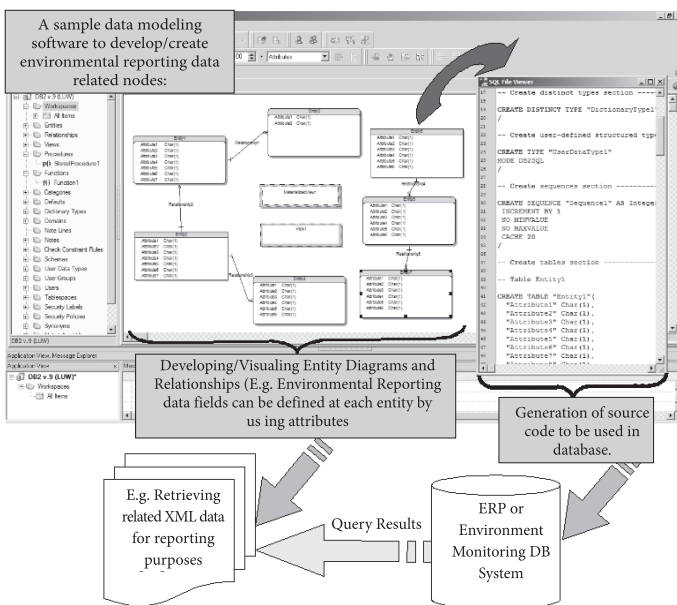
A sample data modeling software to develop/create environmental reporting data related nodes:

DB2 v 9 (LUW)
Workspace
All Items
Entities
Relationships
Views
Procedures
StoredProcedure1
Functions
Function1
Categories
Defaults
Dictionary Types
Domains
Note Lines
Notes
Check Constraint Rules
Schemas
User Data Types
User Groups
Users
Tablespaces
Security Labels
Security Policies
Synonyms
DB2 v.9 (LUW)

Application View, Message Explorer
Application View
DB2 v.9 (LUW)*
Workspaces
All Items

Entity1
Entity2
Entity3
Entity4
Entity5
Entity6
Relationship1
Relationship2
Relationship3
Relationship4
Relationship5
MaterializedView1
View1
Attribute1 Char(1)
Attribute2 Char(1)
Attribute3 Char(1)
Attribute4 Char(1)
Attribute5 Char(1)
Attribute6 Char(1)
Attribute7 Char(1)

SQL File Viewer
-- Create distinct types section ----
CREATE DISTINCT TYPE "DictionaryType1"
/
-- Create user-defined structured type
CREATE TYPE "UserDataType1"
MODE DB2SQL
/
-- Create sequences section ----------
CREATE SEQUENCE "Sequence1" AS Intege
INCREMENT BY 1
NO MINVALUE
NO MAXVALUE
CACHE 20
/
-- Create tables section -------------
-- Table Entity1
CREATE TABLE "Entity1"(
"Attribute1" Char(1),
"Attribute2" Char(1),
"Attribute3" Char(1),
"Attribute4" Char(1),
"Attribute5" Char(1),
"Attribute6" Char(1),
"Attribute7" Char(1),

Developing/Visualing Entity Diagrams and Relationships (E.g. Environmental Reporting data fields can be defined at each entity by us ing attributes

Generation of source code to be used in database.

E.g. Retrieving related XML data for reporting purposes

Query Results

ERP or Environment Monitoring DB System